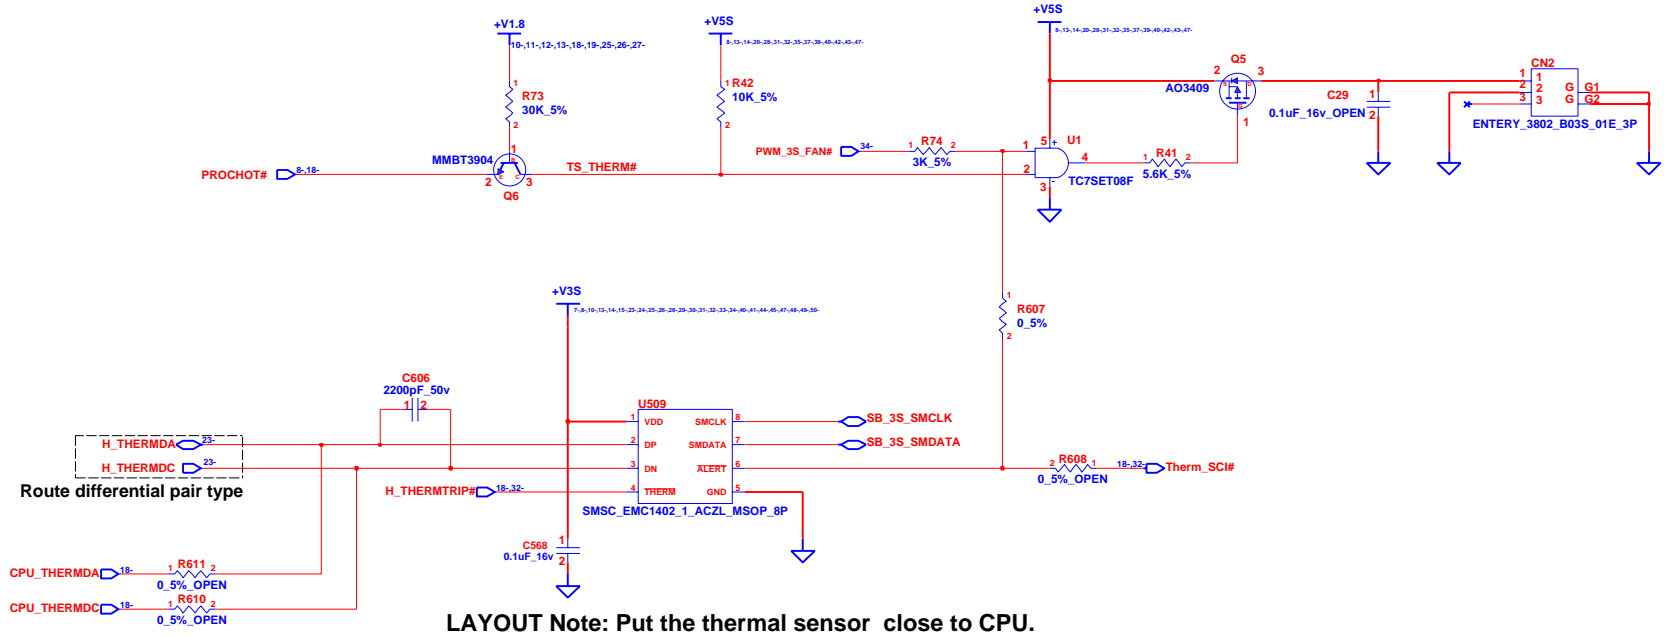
+V1.8
10-,11-,12-,13-,18-,19-,25-,26-,27-
+V5S
8-,13-,14-,20-,28-,31-,32-,35-,37-,39-,40-,42-,43-,47-
+V5S
8-,13-,14-,20-,28-,31-,32-,35-,37-,39-,40-,42-,43-,47-
R73
30K_5%
R42
10K_5%
Q5
AO3409
C29
0.1uF_16v_OPEN
CN2
G1
G2
ENTERY_3802_B03S_01E_3P
MMBT3904
PROCHOT#
8-,18-
Q6
TS_THERM#
PWM_3S_FAN#
34-
R74
3K_5%
U1
TC7SET08F
R41
5.6K_5%
+V3S
7-,8-,10-,13-,14-,15-,23-,24-,25-,26-,28-,29-,30-,31-,32-,33-,34-,40-,41-,44-,45-,47-,48-,49-,50-
R607
0_5%
C606
2200pF_50v
U509
VDD
DP
DN
THERM
SMCLK
SMDATA
ALERT
GND
SB_3S_SMCLK
SB_3S_SMDATA
H_THERMDA
23-
H_THERMDC
23-
Route differential pair type
H_THERMTRIP#
18-,32-
R608
0_5%_OPEN
18-,32-
Therm_SCI#
SMSC_EMC1402_1_ACZL_MSOP_8P
C568
0.1uF_16v
CPU_THERMDA
18-
R611
0_5%_OPEN
CPU_THERMDC
18-
R610
0_5%_OPEN
LAYOUT Note: Put the thermal sensor close to CPU.